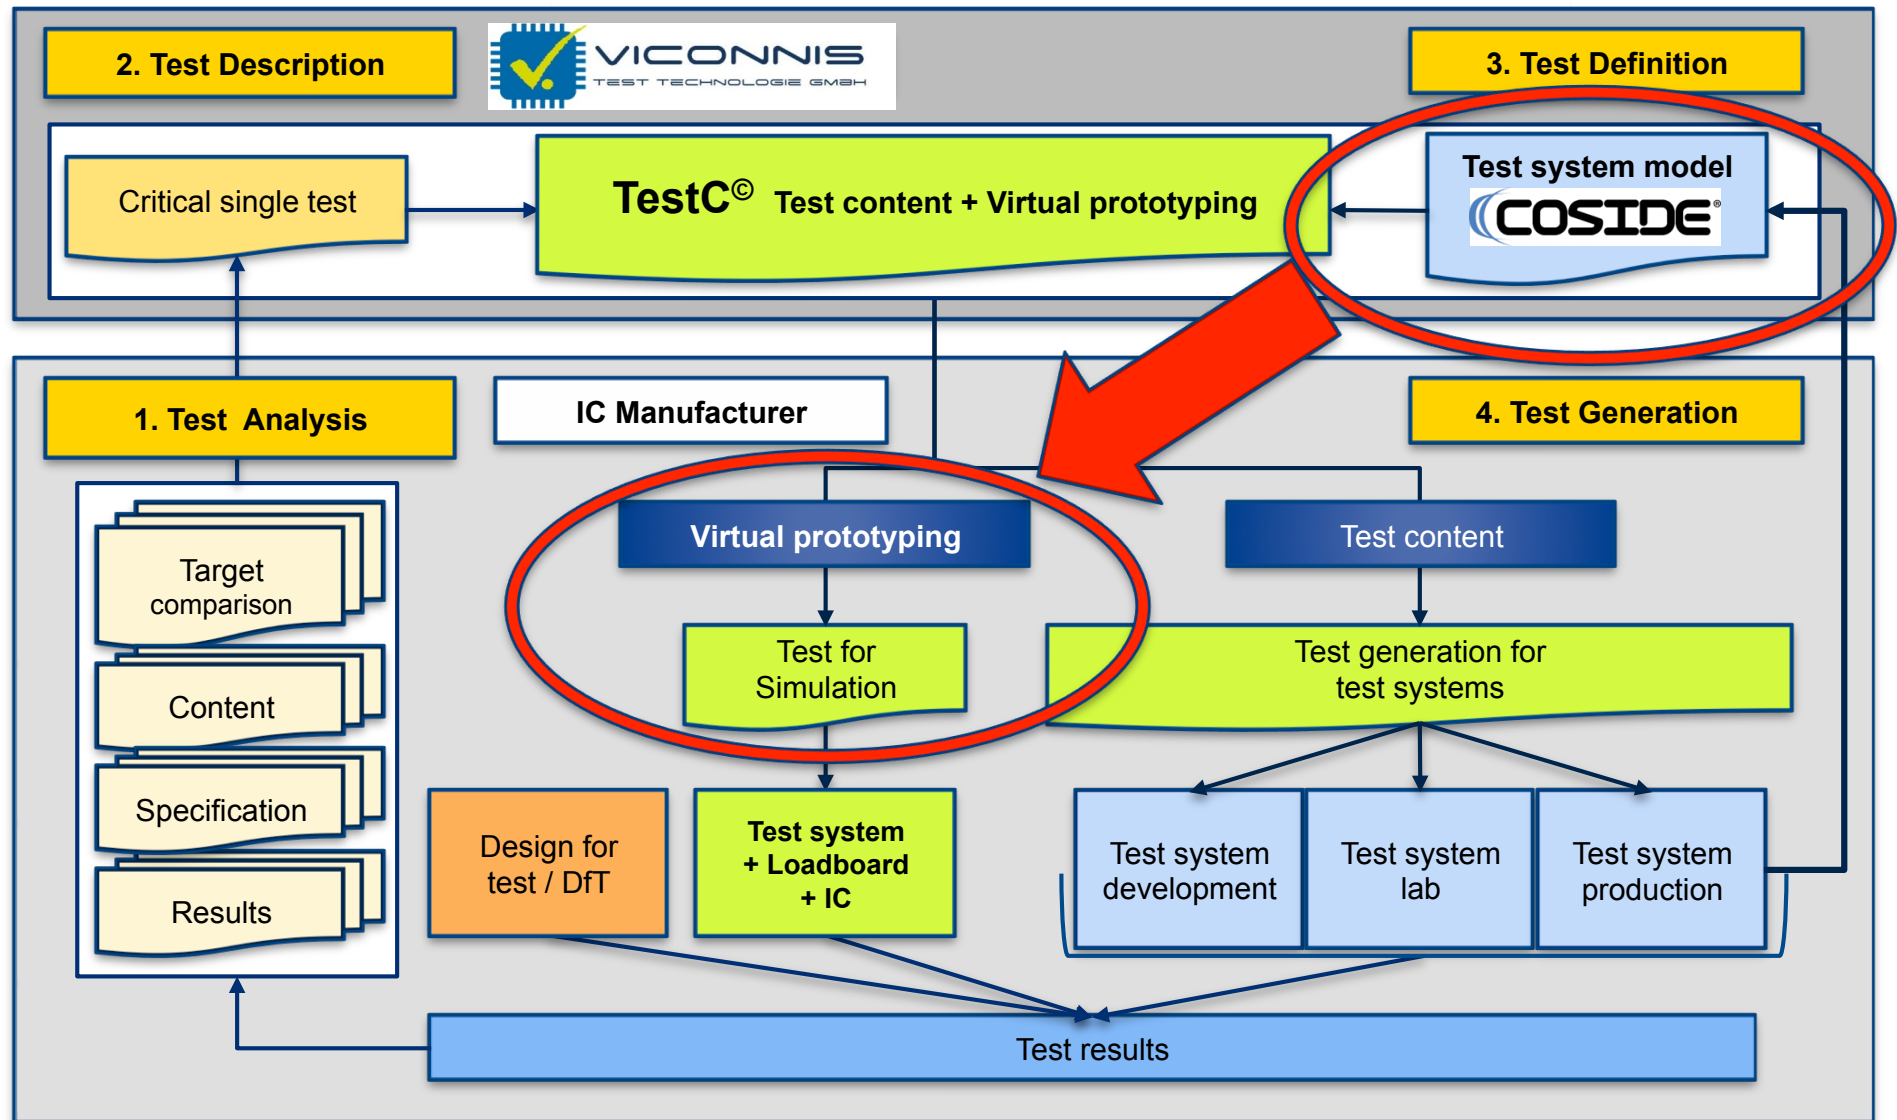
2. Test Description

VICONNIS
TEST TECHNOLOGIE GMBH

3. Test Definition

Critical single test

TestC© Test content + Virtual prototyping

Test system model
COSIDE®

1. Test Analysis

IC Manufacturer

4. Test Generation

Target comparison

Content

Specification

Results

Virtual prototyping

Test content

Test for Simulation

Test generation for test systems

Design for test / DfT

Test system + Loadboard + IC

Test system development

Test system lab

Test system production

Test results